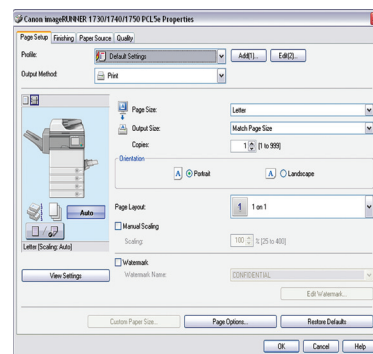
Canon imageRUNNER 1730/1740/1750 PCL5e Properties

Page Setup | Finishing | Paper Source | Quality

Profile: Default Settings | Add(1)... | Edit(2)...

Output Method: Print

Page Size: Letter

Output Size: Match Page Size

Copies: 1 [1 to 999]

Orientation

A Portrait

A Landscape

Auto

Letter [Scaling: Auto]

Page Layout: 1 on 1

Manual Scaling

Scaling: 100 % [25 to 400]

Watermark

Watermark Name: CONFIDENTIAL

Edit Watermark...

View Settings

Custom Paper Size... | Page Options... | Restore Defaults

OK | Cancel | Help